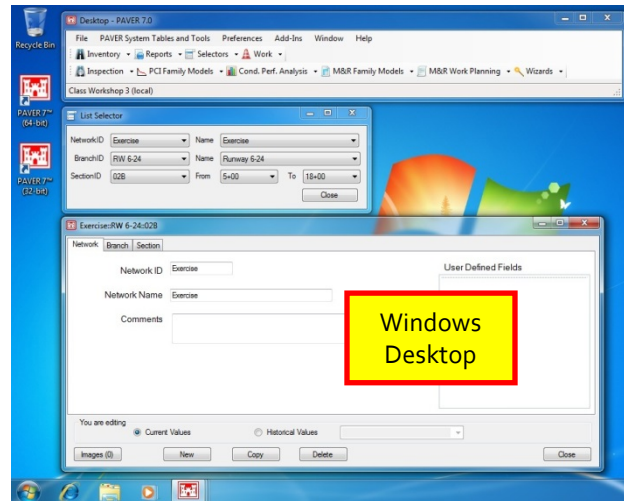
Recycle Bin

PAVER 7™ (64-bit)

PAVER 7™ (32-bit)

Desktop - PAVER 7.0

File PAVER System Tables and Tools Preferences Add-Ins Window Help

Inventory • Reports • Selectors • Work •

Inspection • PCI Family Models • Cond. Perf. Analysis • M&R Family Models • M&R Work Planning • Wizards •

Class Workshop 3 (local)

List Selector

NetworkID Exercise Name Exercise

BranchID RW 6-24 Name Runway 6-24

SectionID 02B From 5+00 To 18+00

Close

Exercise::RW 6-24::02B

Network Branch Section

Network ID Exercise

Network Name Exercise

Comments

User Defined Fields

Windows Desktop

You are editing

Current Values

Historical Values

Images (0) New Copy Delete Close